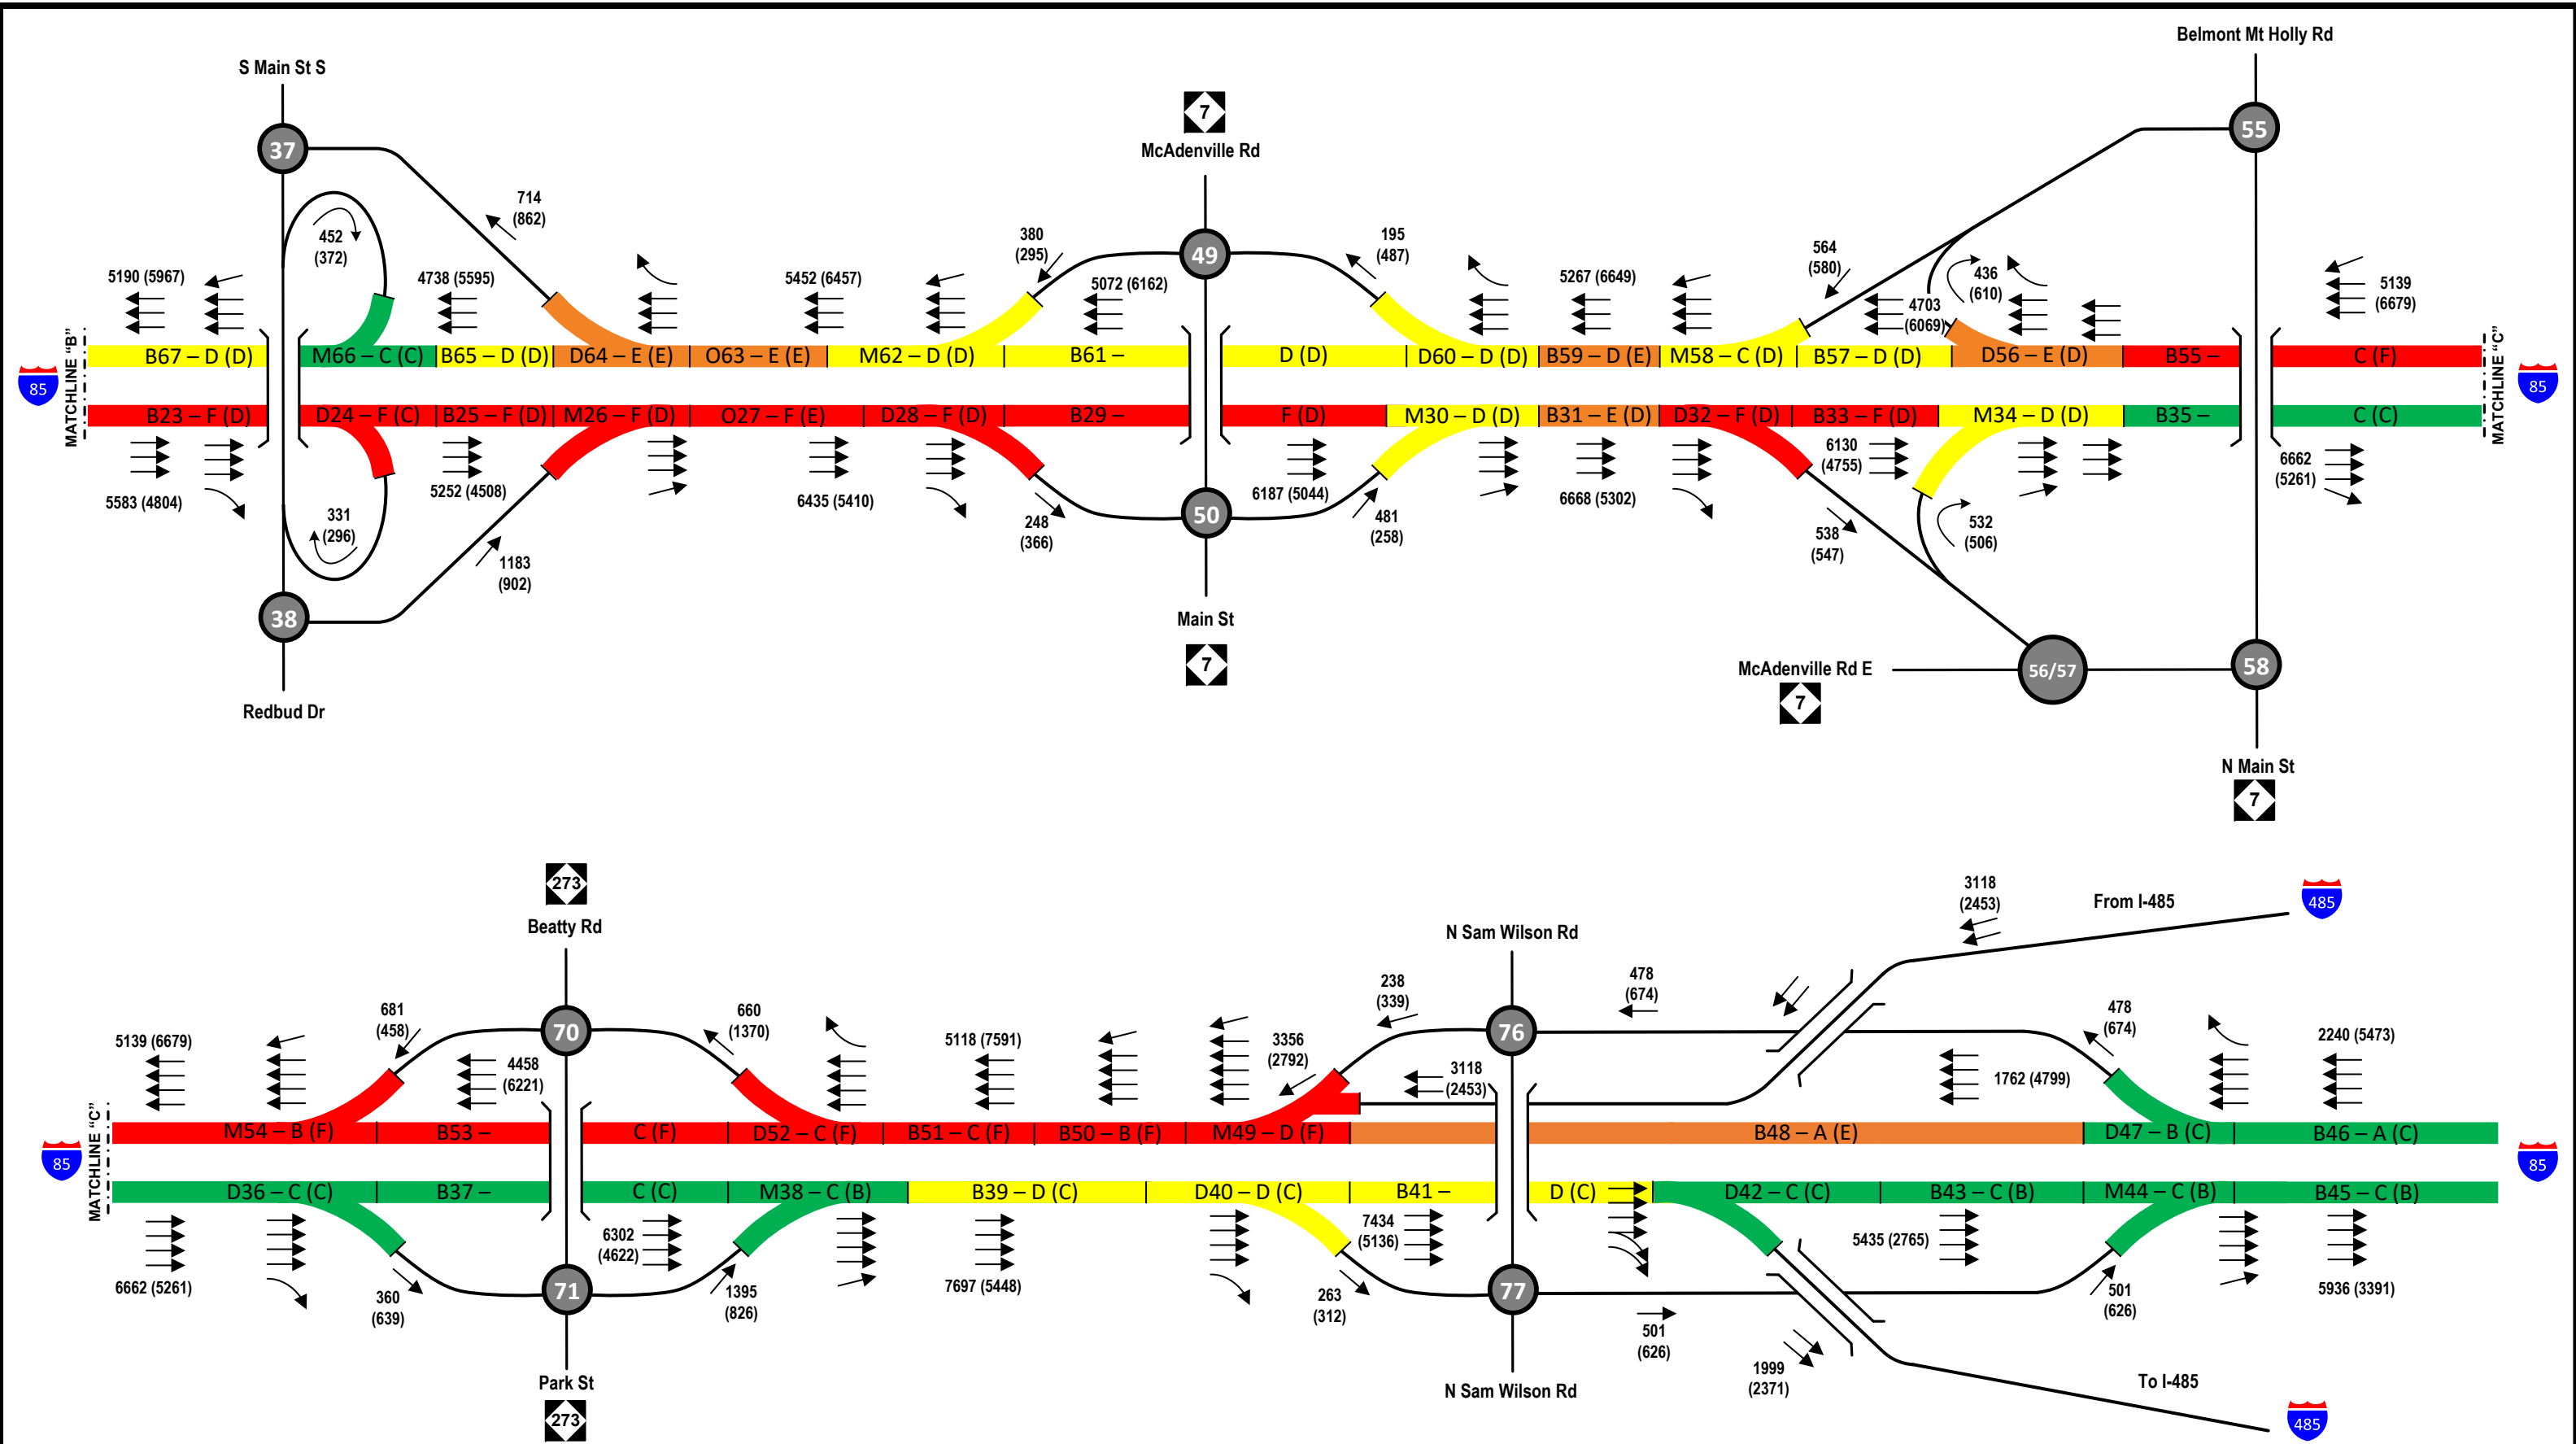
S Main St S

37

714
(862)

452
(372)

5190 (5967)

4738 (5595)

5452 (6457)

380
(295)

7

McAdenville Rd

49

5072 (6162)

195
(487)

5267 (6649)

564
(580)

436
(610)

4703
(6069)

Belmont Mt Holly Rd

55

5139
(6679)

85

MATCHLINE "B"

B67 – D (D)

M66 – C (C)

B65 – D (D)

D64 – E (E)

O63 – E (E)

M62 – D (D)

B61 –

D (D)

D60 – D (D)

B59 – D (E)

M58 – C (D)

B57 – D (D)

D56 – E (D)

B55 –

C (F)

MATCHLINE "C"

85

B23 – F (D)

D24 – F (C)

B25 – F (D)

M26 – F (D)

O27 – F (E)

D28 – F (D)

B29 –

F (D)

M30 – D (D)

B31 – E (D)

D32 – F (D)

B33 – F (D)

M34 – D (D)

B35 –

C (C)

5583 (4804)

5252 (4508)

6435 (5410)

6187 (5044)

6668 (5302)

6130
(4755)

6662
(5261)

331
(296)

1183
(902)

248
(366)

50

481
(258)

538
(547)

532
(506)

38

Main St

7

Redbud Dr

McAdenville Rd E

56/57

58

7

N Main St

7

273

Beatty Rd

681
(458)

70

660
(1370)

5118 (7591)

3356
(2792)

238
(339)

N Sam Wilson Rd

76

478
(674)

3118
(2453)

From I-485

485

5139 (6679)

4458
(6221)

3118
(2453)

478
(674)

1762 (4799)

2240 (5473)

85

MATCHLINE "C"

M54 – B (F)

B53 –

C (F)

D52 – C (F)

B51 – C (F)

B50 – B (F)

M49 – D (F)

B48 – A (E)

D47 – B (C)

B46 – A (C)

85

D36 – C (C)

B37 –

C (C)

M38 – C (B)

B39 – D (C)

D40 – D (C)

B41 –

D (C)

D42 – C (C)

B43 – C (B)

M44 – C (B)

B45 – C (B)

6302
(4622)

7434
(5136)

5435 (2765)

6662 (5261)

360
(639)

71

1395
(826)

7697 (5448)

263
(312)

77

501
(626)

1999
(2371)

501
(626)

5936 (3391)

To I-485

Park St

273

N Sam Wilson Rd

485